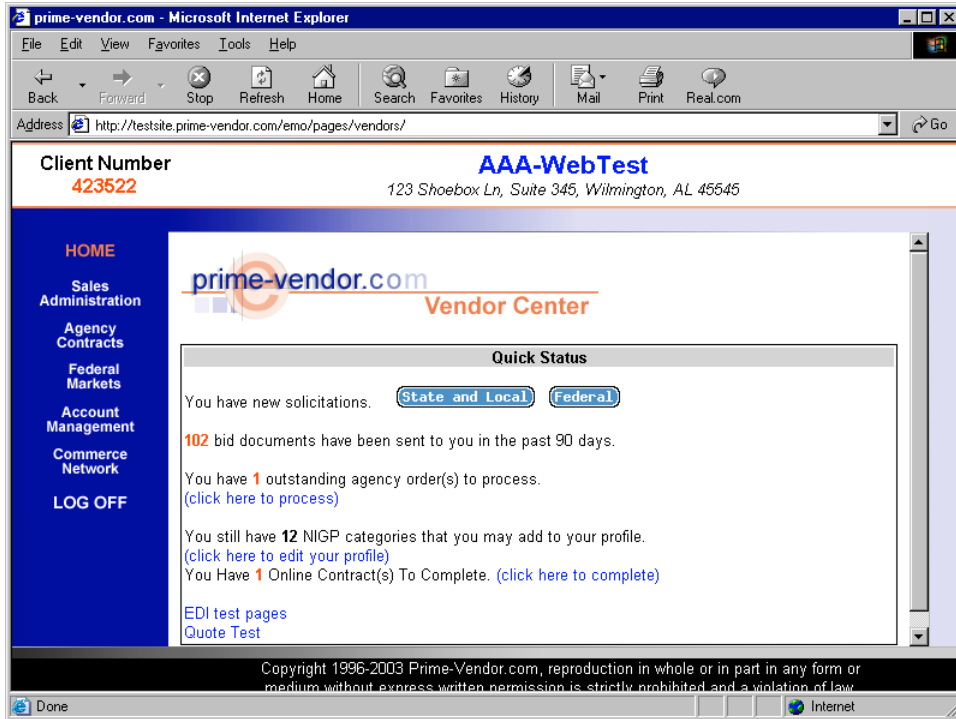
prime-vendor.com - Microsoft Internet Explorer

File Edit View Favorites Tools Help

Back Forward Stop Refresh Home Search Favorites History Mail Print Real.com

Address http://testsite.prime-vendor.com/emo/pages/vendors/ Go

Client Number
423522

AAA-WebTest
123 Shoebox Ln, Suite 345, Wilmington, AL 45545

HOME

Sales Administration

Agency Contracts

Federal Markets

Account Management

Commerce Network

LOG OFF

prime-vendor.com
Vendor Center

Quick Status

You have new solicitations. State and Local Federal

102 bid documents have been sent to you in the past 90 days.

You have 1 outstanding agency order(s) to process.
(click here to process)

You still have 12 NIGP categories that you may add to your profile.
(click here to edit your profile)
You Have 1 Online Contract(s) To Complete. (click here to complete)

EDI test pages
Quote Test

Copyright 1996-2003 Prime-Vendor.com, reproduction in whole or in part in any form or medium without express written permission is strictly prohibited and a violation of law.

Done Internet